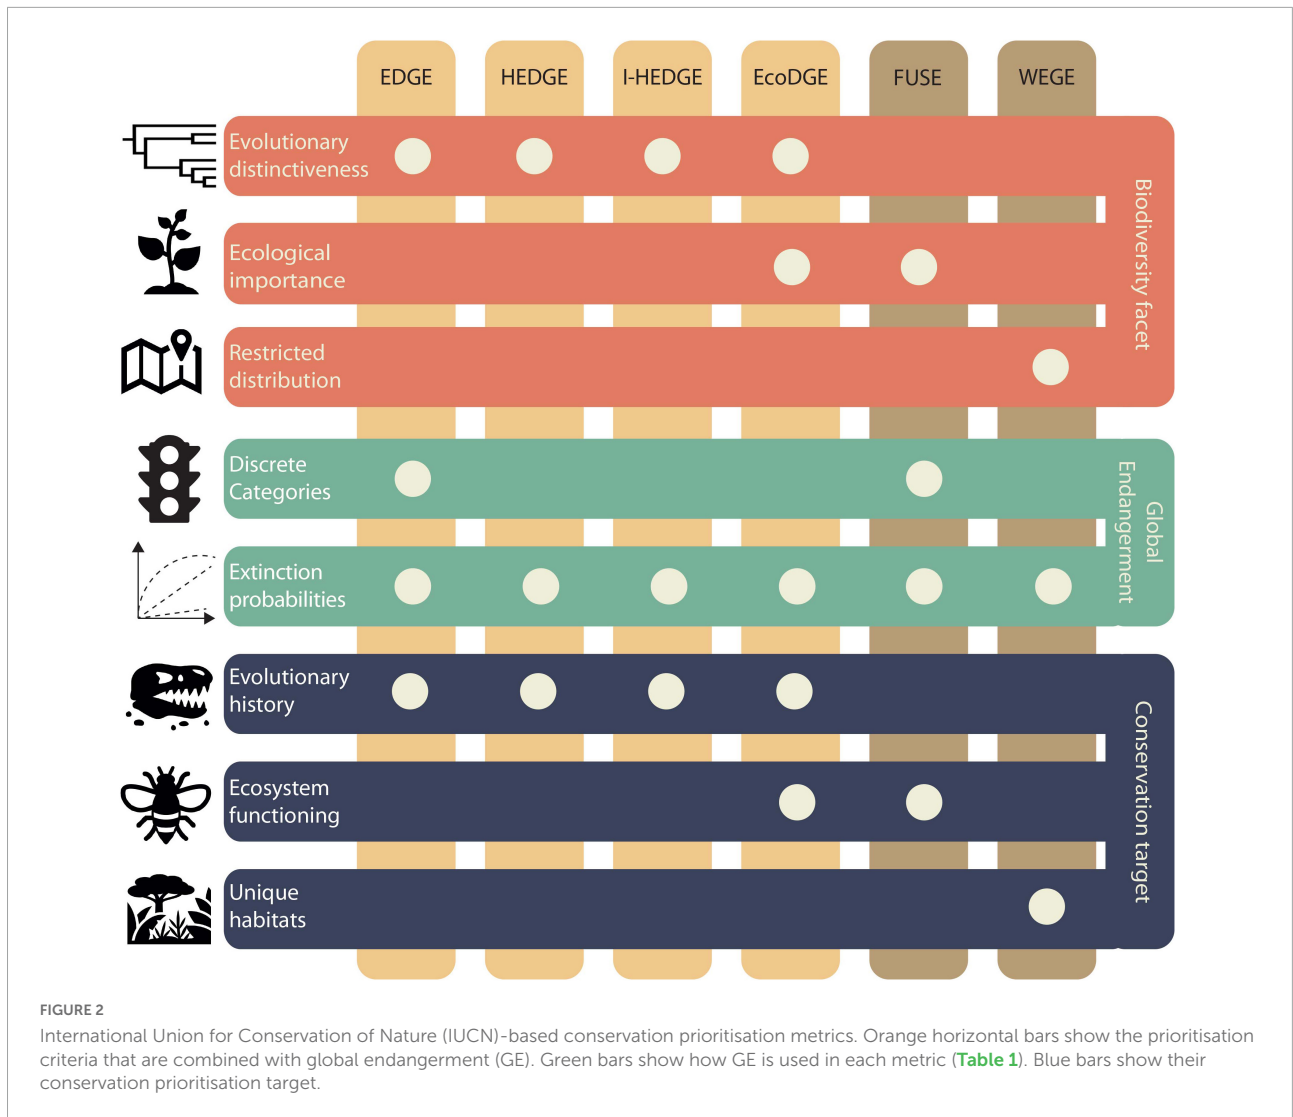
| | EDGE | HEDGE | I-HEDGE | EcoDGE | FUSE | WEGE |
|---|---|---|---|---|---|---|
| Evolutionary distinctiveness | ● | ● | ● | ● | | |
| Ecological importance | | | | ● | ● | |
| Restricted distribution | | | | | | ● |
| Discrete Categories | ● | | | | ● | |
| Extinction probabilities | ● | ● | ● | ● | ● | ● |
| Evolutionary history | ● | ● | ● | ● | | |
| Ecosystem functioning | | | | ● | ● | |
| Unique habitats | | | | | | ● |

Biodiversity facet

Global Endangerment

Conservation target

FIGURE 2
International Union for Conservation of Nature (IUCN)-based conservation prioritisation metrics. Orange horizontal bars show the prioritisation criteria that are combined with global endangerment (GE). Green bars show how GE is used in each metric (Table 1). Blue bars show their conservation prioritisation target.